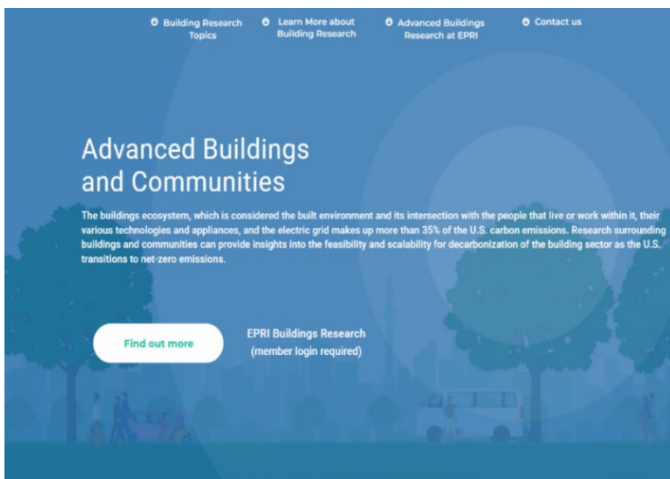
Building Research Topics

Learn More about Building Research

Advanced Buildings Research at EPRI

Contact us

Advanced Buildings and Communities

The buildings ecosystem, which is considered the built environment and its intersection with the people that live or work within it, their various technologies and appliances, and the electric grid makes up more than 35% of the U.S. carbon emissions. Research surrounding buildings and communities can provide insights into the feasibility and scalability for decarbonization of the building sector as the U.S. transitions to net-zero emissions.

Find out more

EPRI Buildings Research (member login required)